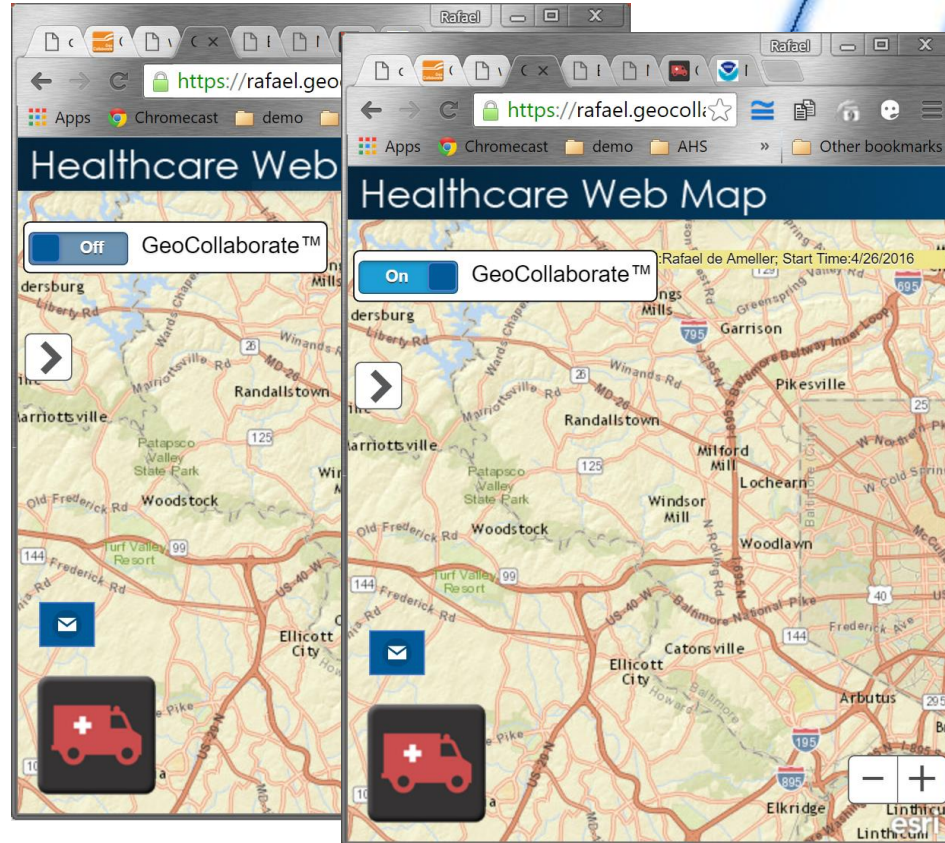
Rafael

https://rafael.geoc

Apps Chromecast demo

Healthcare Web

Off GeoCollaborate™

dersburg
Liberty Rd
Wards Chapel
Marriottsville Rd
Randallstown
Winands Rd
MD-26
26
arriottsville
125
Patapsco Valley State Park
Old Frederick Rd
Woodstock
Turf Valley Resort
99
144
Frederick Rd
US-40-W
Ellicott City
Pike

Rafael

https://rafael.geocolla

Apps Chromecast demo AHS » Other bookmarks

Healthcare Web Map

:Rafael de Ameller; Start Time:4/26/2016

On GeoCollaborate™

dersburg
Liberty Rd
Wards Chapel
Mills
Garrison
795
Winands Rd
MD-26
26
Baltimore Beltway Inner Loop
Pikesville
Marriottsville Rd
Randallstown
arriottsville
125
Milford Mill
Patapsco Valley State Park
Lochearn
Windsor Mill
Old Frederick Rd
Woodstock
Woodlawn
Turf Valley Resort
99
144
Frederick Rd
US-40-W
Baltimore National Pike
Catonsville
144
40
Frederick Ave
Ellicott City
Arbutus
195
895
Pike
Elkridge
Linthicum
− +
esri